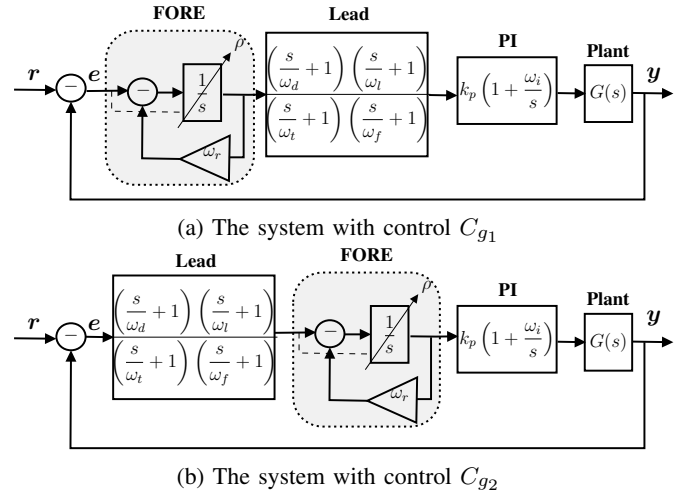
FORE

Lead

PI

Plant

$r$ $e$ $\frac{1}{s}$ $\rho$ $\omega_r$

$\frac{\left(\frac{s}{\omega_d}+1\right)\left(\frac{s}{\omega_l}+1\right)}{\left(\frac{s}{\omega_t}+1\right)\left(\frac{s}{\omega_f}+1\right)}$

$k_p\left(1+\frac{\omega_i}{s}\right)$

$G(s)$ $y$

(a) The system with control $C_{g_1}$

Lead

FORE

PI

Plant

$r$ $e$

$\frac{\left(\frac{s}{\omega_d}+1\right)\left(\frac{s}{\omega_l}+1\right)}{\left(\frac{s}{\omega_t}+1\right)\left(\frac{s}{\omega_f}+1\right)}$

$\frac{1}{s}$ $\rho$ $\omega_r$

$k_p\left(1+\frac{\omega_i}{s}\right)$

$G(s)$ $y$

(b) The system with control $C_{g_2}$